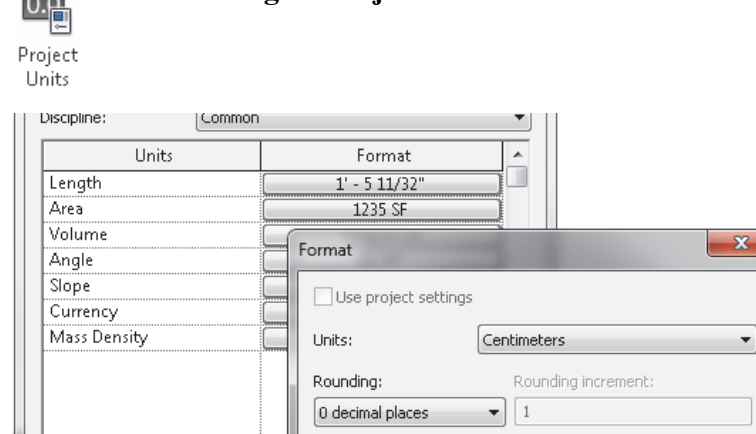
0.0

Project Units

Discipline: Common

| Units | Format |
|---|---|
| Length | 1' - 5 11/32" |
| Area | 1235 SF |
| Volume | |
| Angle | |
| Slope | |
| Currency | |
| Mass Density | |

Format

Use project settings

Units: Centimeters

Rounding: 0 decimal places

Rounding increment: 1